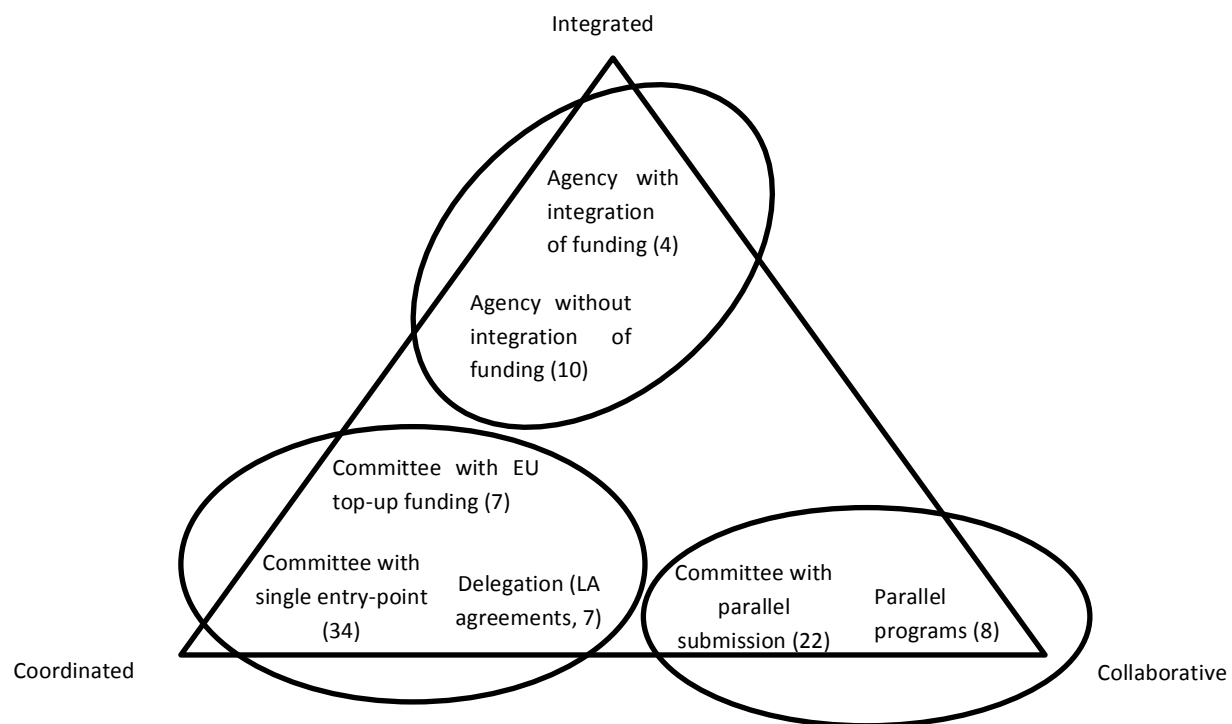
Integrated

Agency with integration of funding (4)

Agency without integration of funding (10)

Committee with EU top-up funding (7)

Committee with single entry-point (34)

Delegation (LA agreements, 7)

Committee with parallel submission (22)

Parallel programs (8)

Coordinated

Collaborative